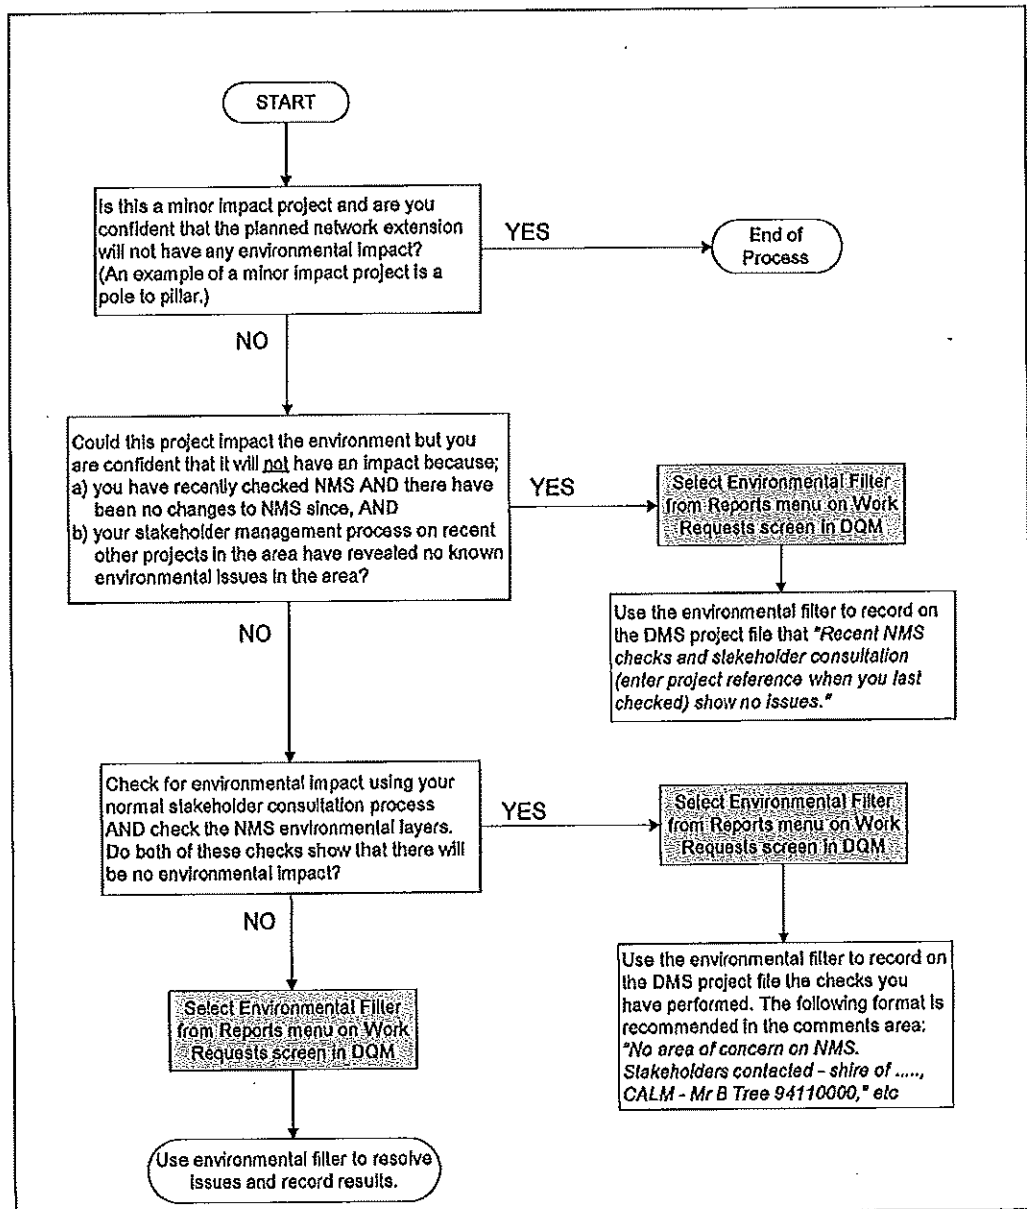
START

Is this a minor impact project and are you confident that the planned network extension will not have any environmental impact? (An example of a minor impact project is a pole to pillar.)

YES

End of Process

NO

Could this project impact the environment but you are confident that it will not have an impact because;
a) you have recently checked NMS AND there have been no changes to NMS since, AND
b) your stakeholder management process on recent other projects in the area have revealed no known environmental issues in the area?

YES

Select Environmental Filter from Reports menu on Work Requests screen in DQM

Use the environmental filter to record on the DMS project file that *"Recent NMS checks and stakeholder consultation (enter project reference when you last checked) show no issues."*

NO

Check for environmental impact using your normal stakeholder consultation process AND check the NMS environmental layers. Do both of these checks show that there will be no environmental impact?

YES

Select Environmental Filter from Reports menu on Work Requests screen in DQM

Use the environmental filter to record on the DMS project file the checks you have performed. The following format is recommended in the comments area: *"No area of concern on NMS. Stakeholders contacted - shire of ....., CALM - Mr B Tree 94110000," etc*

NO

Select Environmental Filter from Reports menu on Work Requests screen in DQM

Use environmental filter to resolve issues and record results.